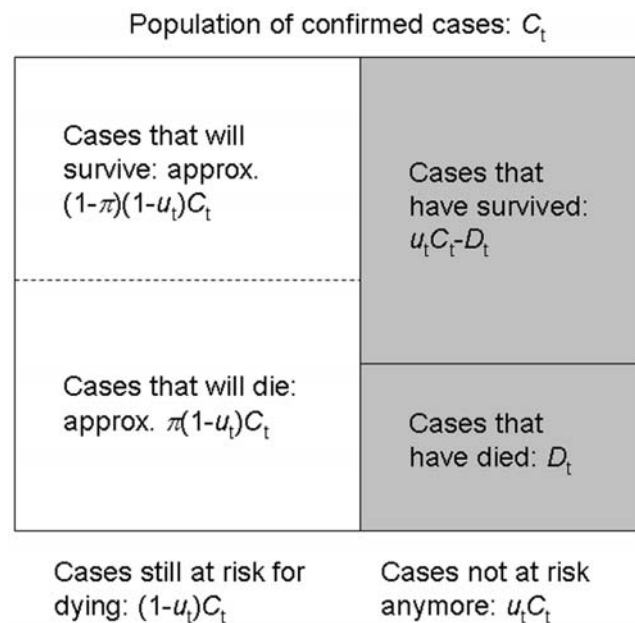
Population of confirmed cases: $C_t$

Cases that will survive: approx. $(1-\pi)(1-u_t)C_t$

Cases that have survived: $u_tC_t-D_t$

Cases that will die: approx. $\pi(1-u_t)C_t$

Cases that have died: $D_t$

Cases still at risk for dying: $(1-u_t)C_t$

Cases not at risk anymore: $u_tC_t$